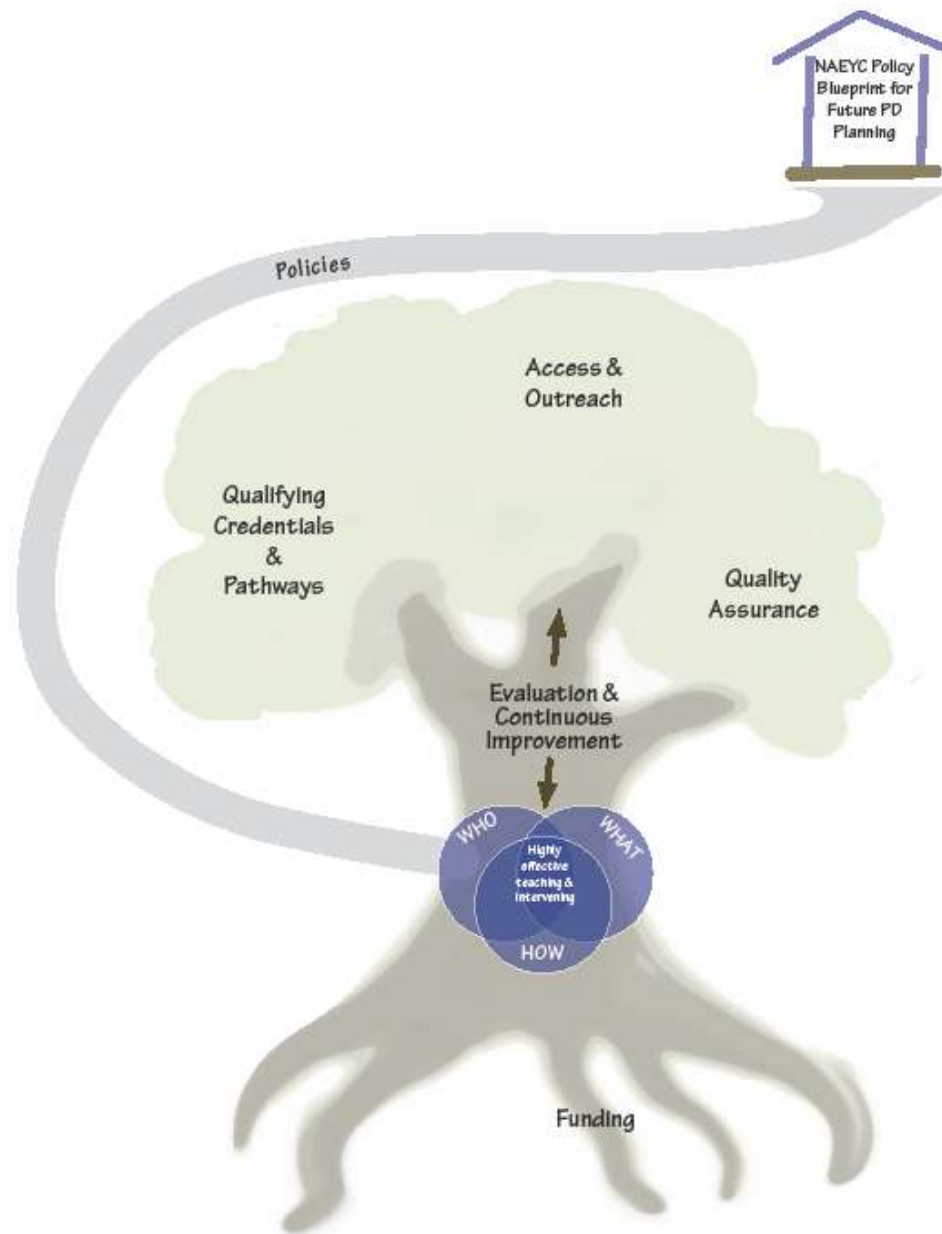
NAEYC Policy Blueprint for Future PD Planning

Policies

Access & Outreach

Qualifying Credentials & Pathways

Quality Assurance

Evaluation & Continuous Improvement

WHO

WHAT

Highly effective teaching & intervening

HOW

Funding